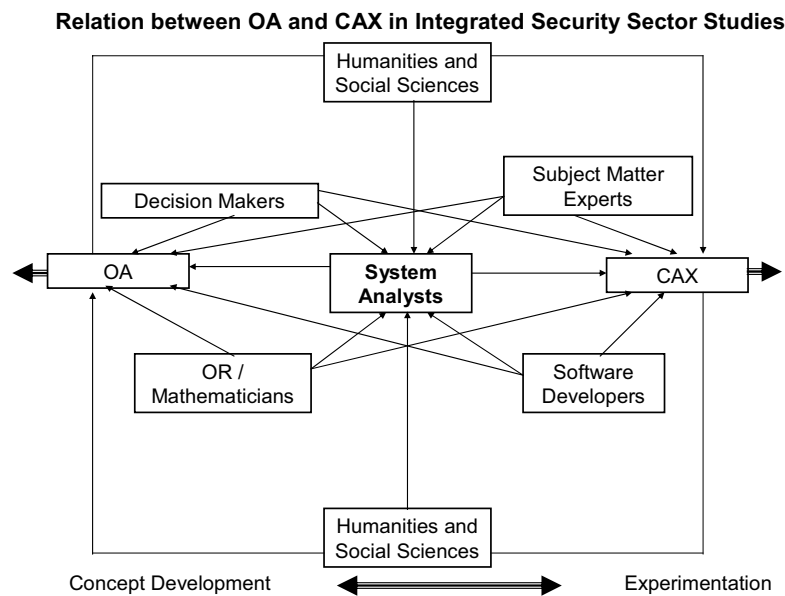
Relation between OA and CAX in Integrated Security Sector Studies

Humanities and Social Sciences

Decision Makers

Subject Matter Experts

OA

System Analysts

CAX

OR / Mathematicians

Software Developers

Humanities and Social Sciences

Concept Development

Experimentation